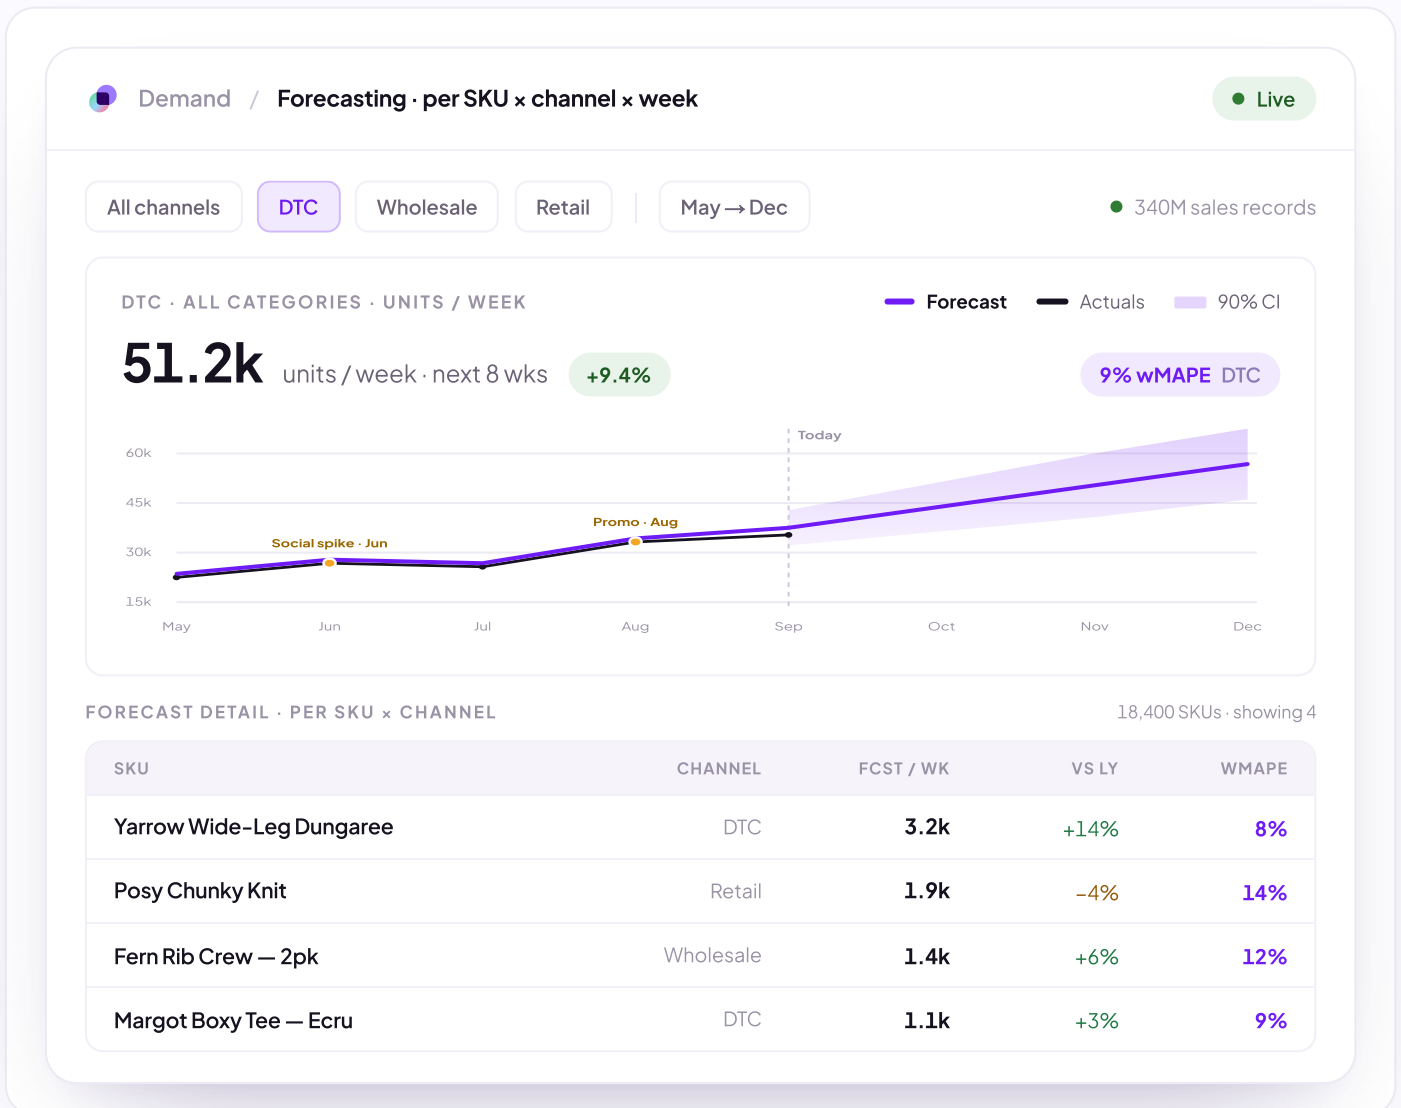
Demand / Forecasting · per SKU × channel × week

Live

All channels DTC Wholesale Retail May → Dec

340M sales records

DTC · ALL CATEGORIES · UNITS / WEEK

Forecast Actuals 90% CI

51.2k units / week · next 8 wks +9.4%

9% wMAPE DTC

Today

60k
45k
30k
15k

Social spike · Jun
Promo · Aug

May Jun Jul Aug Sep Oct Nov Dec

FORECAST DETAIL · PER SKU × CHANNEL

18,400 SKUs · showing 4

| SKU | CHANNEL | FCST / WK | VS LY | WMAPE |
|---|---|---|---|---|
| Yarrow Wide-Leg Dungaree | DTC | 3.2k | +14% | 8% |
| Posy Chunky Knit | Retail | 1.9k | −4% | 14% |
| Fern Rib Crew — 2pk | Wholesale | 1.4k | +6% | 12% |
| Margot Boxy Tee — Ecru | DTC | 1.1k | +3% | 9% |